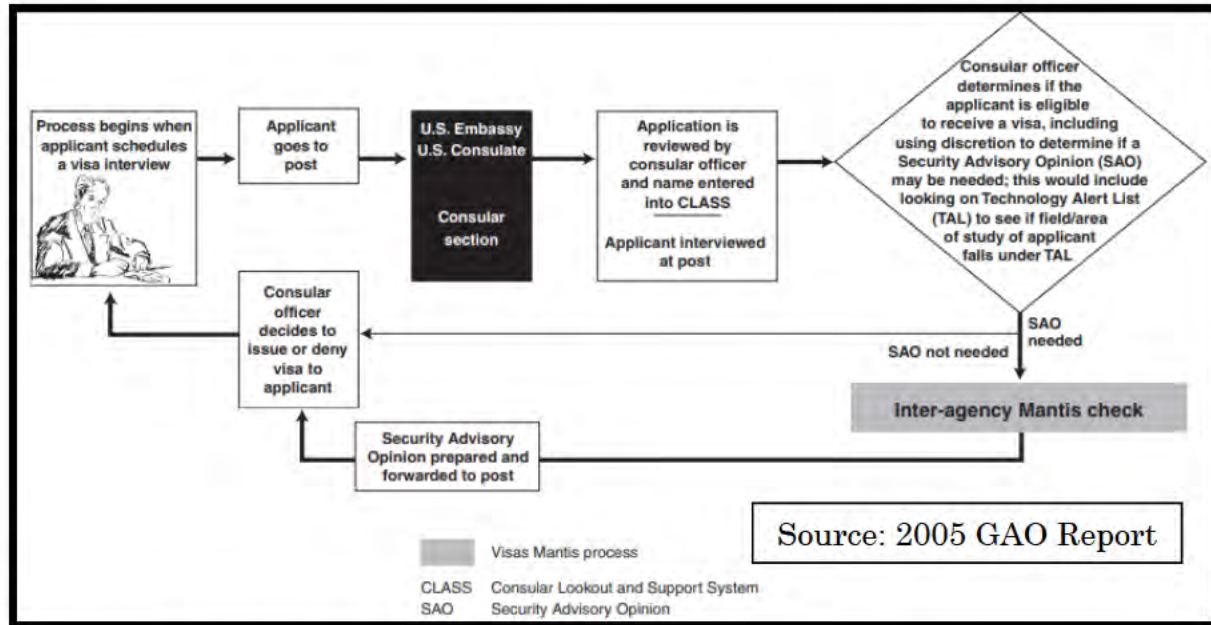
Process begins when applicant schedules a visa interview

Applicant goes to post

U.S. Embassy
U.S. Consulate

Consular section

Application is reviewed by consular officer and name entered into CLASS

Applicant interviewed at post

Consular officer determines if the applicant is eligible to receive a visa, including using discretion to determine if a Security Advisory Opinion (SAO) may be needed; this would include looking on Technology Alert List (TAL) to see if field/area of study of applicant falls under TAL

SAO needed

SAO not needed

Consular officer decides to issue or deny visa to applicant

Inter-agency Mantis check

Security Advisory Opinion prepared and forwarded to post

Source: 2005 GAO Report

Visas Mantis process

CLASS Consular Lookout and Support System
SAO Security Advisory Opinion